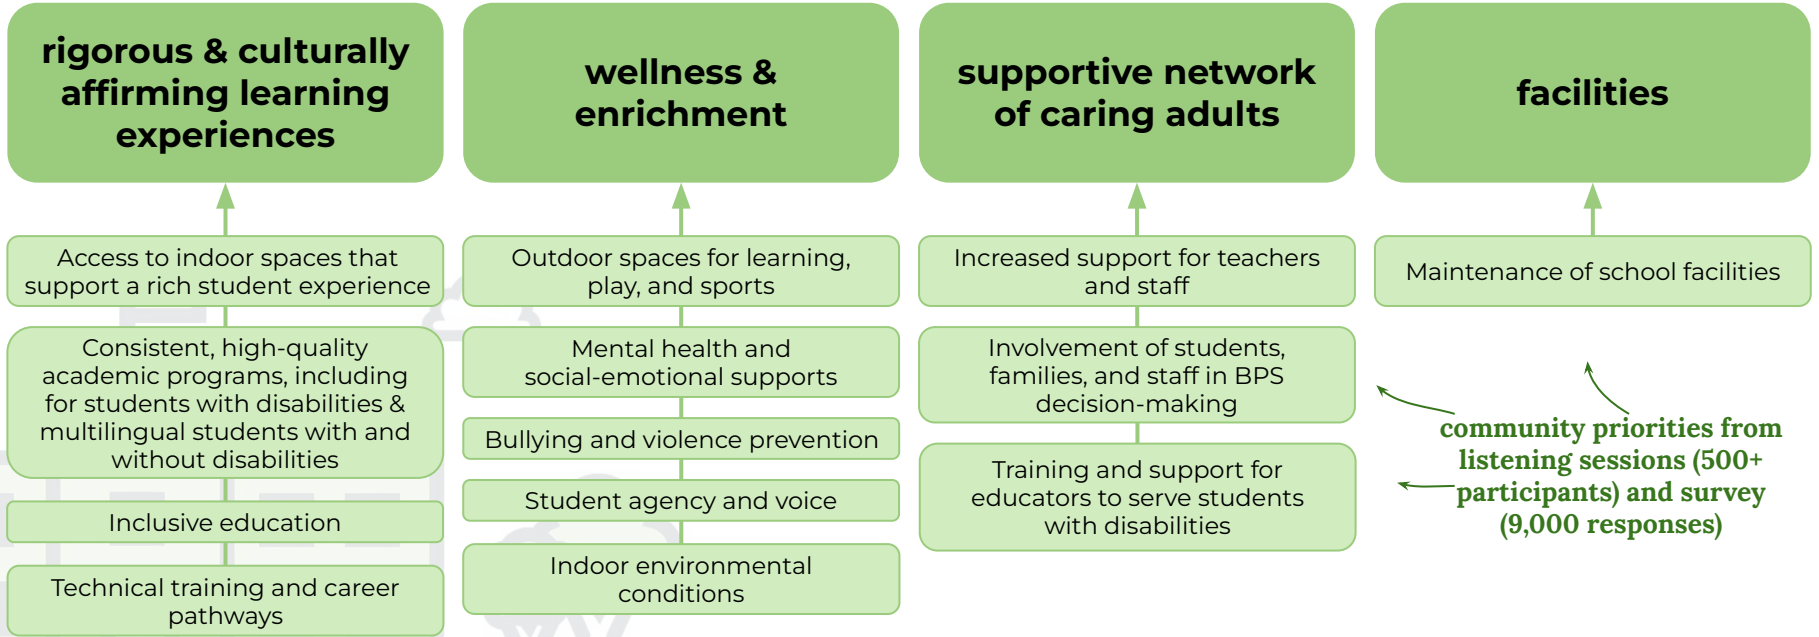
rigorous & culturally affirming learning experiences

Access to indoor spaces that support a rich student experience

Consistent, high-quality academic programs, including for students with disabilities & multilingual students with and without disabilities

Inclusive education

Technical training and career pathways

wellness & enrichment

Outdoor spaces for learning, play, and sports

Mental health and social-emotional supports

Bullying and violence prevention

Student agency and voice

Indoor environmental conditions

supportive network of caring adults

Increased support for teachers and staff

Involvement of students, families, and staff in BPS decision-making

Training and support for educators to serve students with disabilities

facilities

Maintenance of school facilities

community priorities from listening sessions (500+ participants) and survey (9,000 responses)